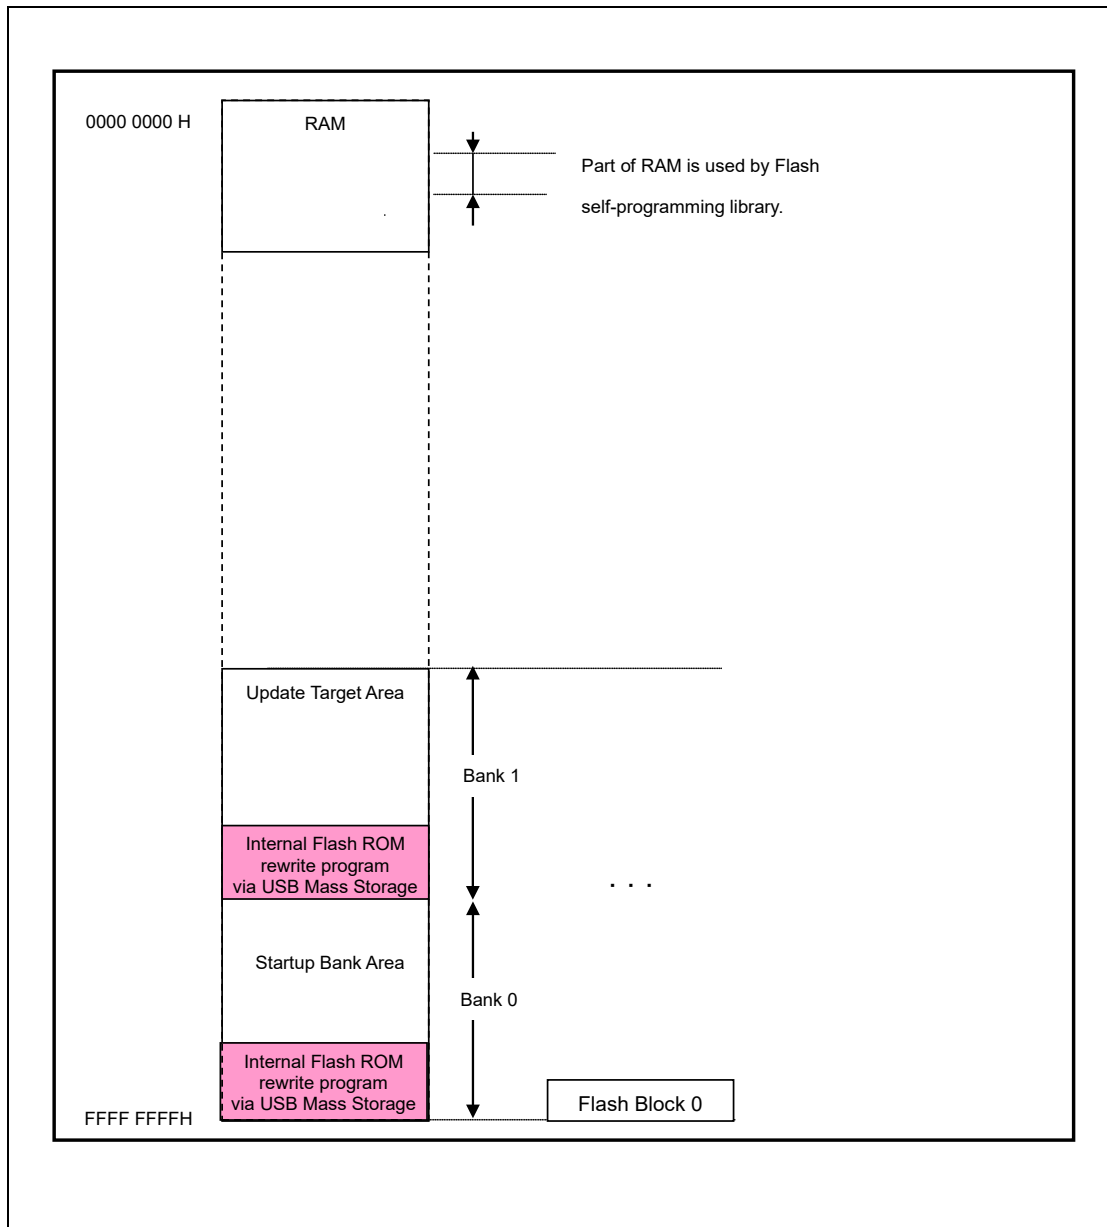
0000 0000 H

RAM

Part of RAM is used by Flash self-programming library.

Update Target Area

Bank 1

Internal Flash ROM rewrite program via USB Mass Storage

. . .

Startup Bank Area

Bank 0

Internal Flash ROM rewrite program via USB Mass Storage

Flash Block 0

FFFF FFFFH